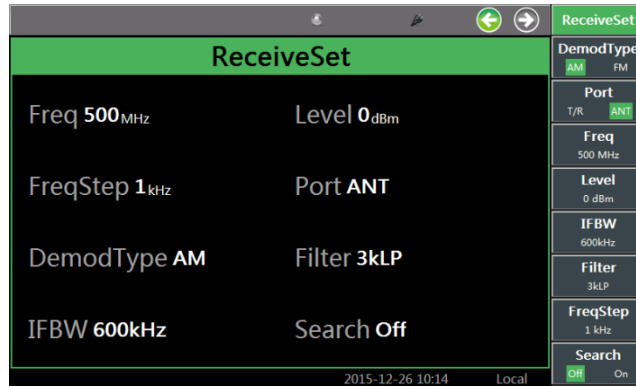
ReceiveSet

Freq 500MHz
Level 0dBm
FreqStep 1kHz
Port ANT
DemodType AM
Filter 3kLP
IFBW 600kHz
Search Off

2015-12-26 10:14
Local

ReceiveSet
DemodType
AM FM
Port
T/R ANT
Freq
500 MHz
Level
0 dBm
IFBW
600kHz
Filter
3kLP
FreqStep
1 kHz
Search
Off On